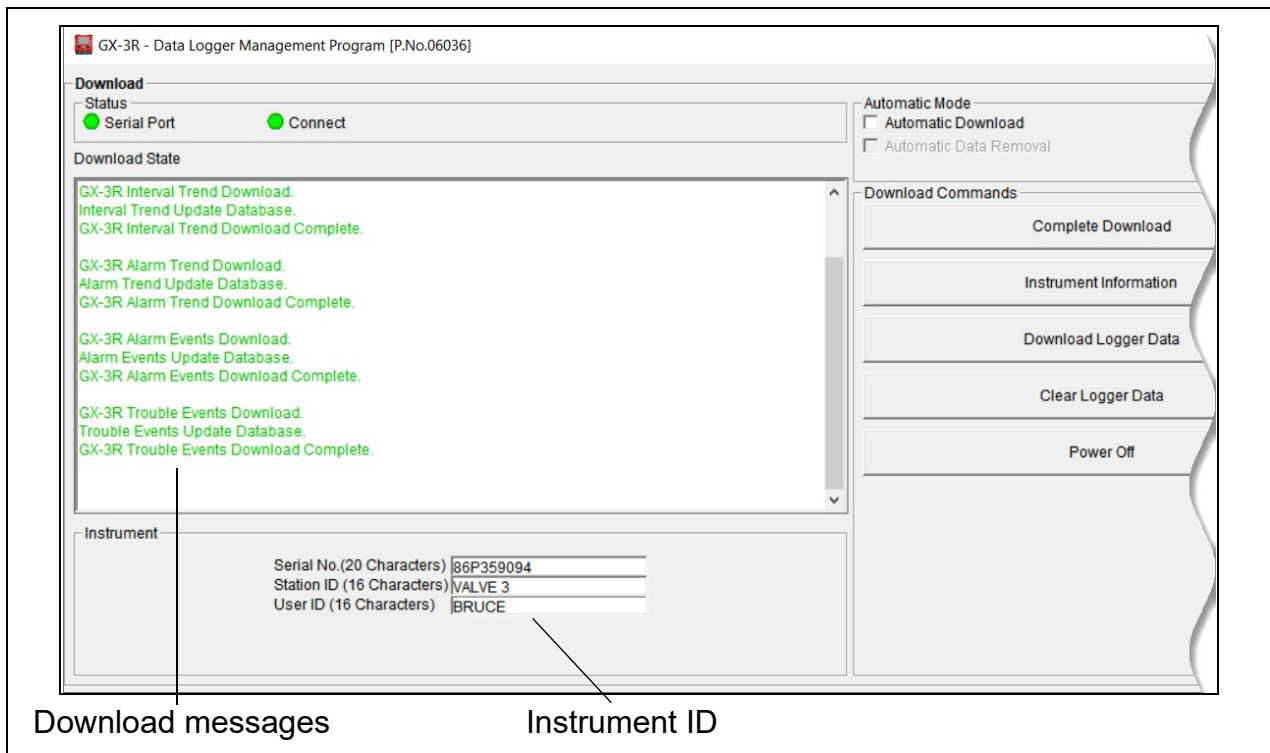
GX-3R - Data Logger Management Program [P.No.06036]

Download

Status

Serial Port

Connect

Automatic Mode

Automatic Download

Automatic Data Removal

Download State

GX-3R Interval Trend Download.
Interval Trend Update Database.
GX-3R Interval Trend Download Complete.

GX-3R Alarm Trend Download.
Alarm Trend Update Database.
GX-3R Alarm Trend Download Complete.

GX-3R Alarm Events Download.
Alarm Events Update Database.
GX-3R Alarm Events Download Complete.

GX-3R Trouble Events Download.
Trouble Events Update Database.
GX-3R Trouble Events Download Complete.

Download Commands

Complete Download

Instrument Information

Download Logger Data

Clear Logger Data

Power Off

Instrument

Serial No.(20 Characters) 86P359094
Station ID (16 Characters) VALVE 3
User ID (16 Characters) BRUCE

Download messages

Instrument ID